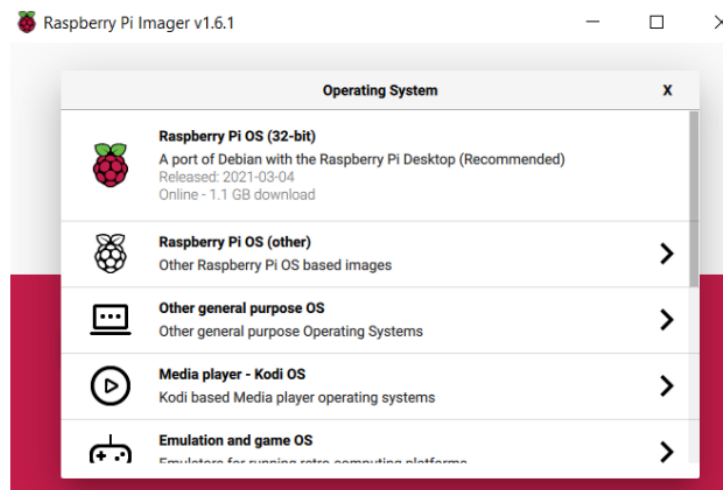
Raspberry Pi Imager v1.6.1

Operating System

X

Raspberry Pi OS (32-bit)
A port of Debian with the Raspberry Pi Desktop (Recommended)
Released: 2021-03-04
Online - 1.1 GB download

Raspberry Pi OS (other)
Other Raspberry Pi OS based images

Other general purpose OS
Other general purpose Operating Systems

Media player - Kodi OS
Kodi based Media player operating systems

Emulation and game OS
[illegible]